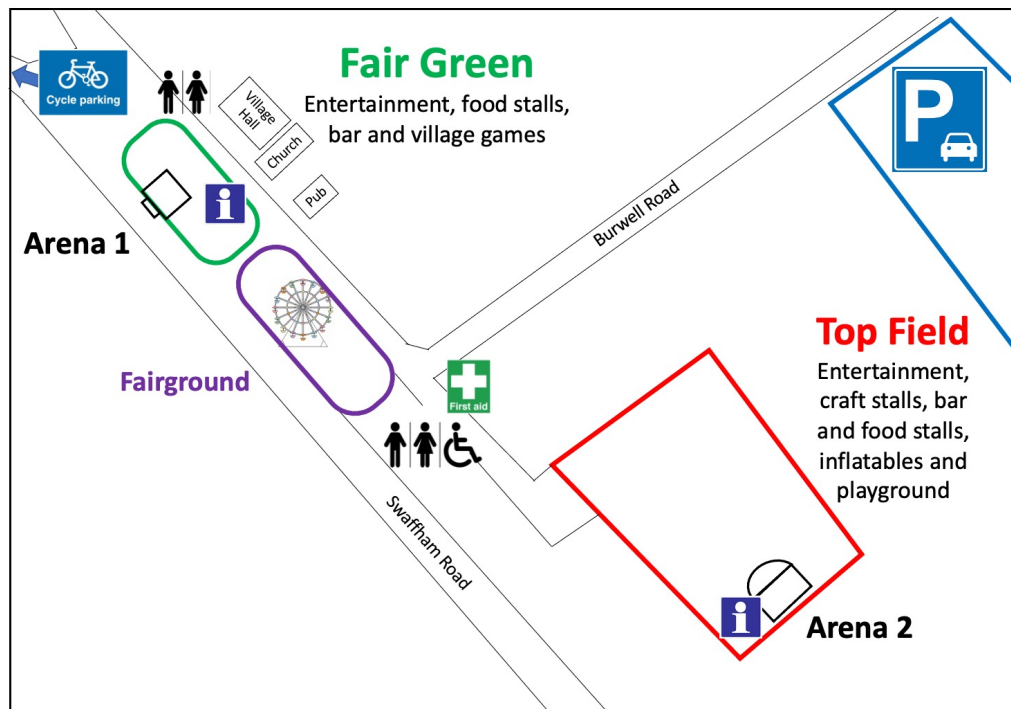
Cycle parking

Village Hall

Church

Pub

Fair Green

Entertainment, food stalls, bar and village games

P

Arena 1

i

Burwell Road

Fairground

First aid

Top Field

Entertainment, craft stalls, bar and food stalls, inflatables and playground

Swaffham Road

i

Arena 2